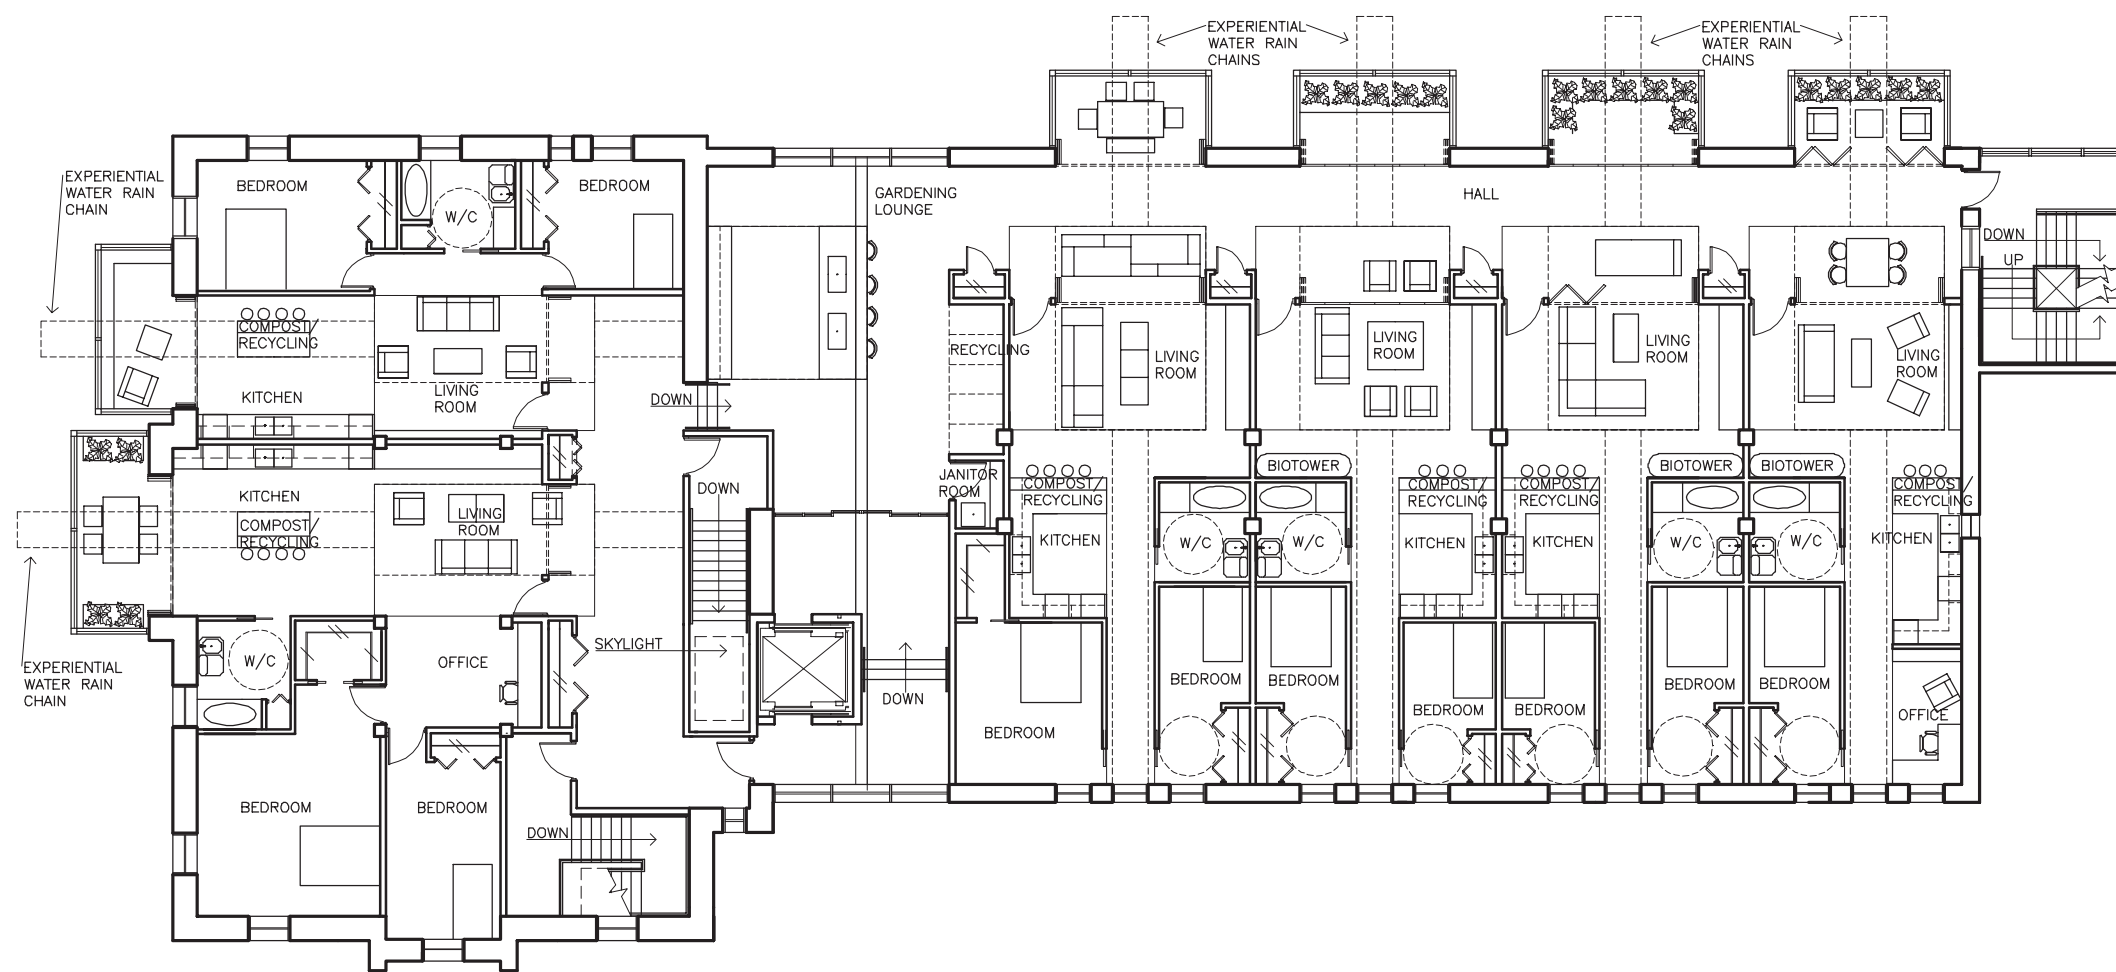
EXPERIENTIAL WATER RAIN CHAINS

EXPERIENTIAL WATER RAIN CHAINS

EXPERIENTIAL WATER RAIN CHAIN

BEDROOM

W/C

BEDROOM

GARDENING LOUNGE

HALL

COMPOST/ RECYCLING

LIVING ROOM

KITCHEN

DOWN

RECYCLING

LIVING ROOM

LIVING ROOM

LIVING ROOM

LIVING ROOM

DOWN

UP

KITCHEN

LIVING ROOM

COMPOST/ RECYCLING

DOWN

JANITOR ROOM

COMPOST/ RECYCLING

BIOTOWER

COMPOST/ RECYCLING

COMPOST/ RECYCLING

BIOTOWER

BIOTOWER

COMPOST/ RECYCLING

KITCHEN

W/C

W/C

KITCHEN

KITCHEN

W/C

W/C

KITCHEN

EXPERIENTIAL WATER RAIN CHAIN

W/C

OFFICE

SKYLIGHT

BEDROOM

BEDROOM

BEDROOM

BEDROOM

BEDROOM

BEDROOM

BEDROOM

BEDROOM

OFFICE

DOWN

BEDROOM

BEDROOM

BEDROOM

DOWN